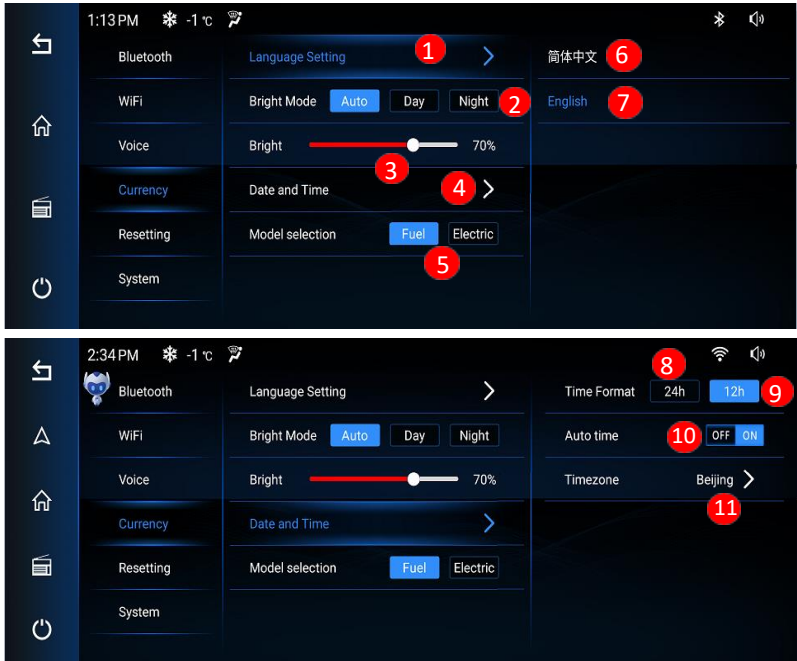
1:13PM -1℃

Bluetooth
WiFi
Voice
Currency
Resetting
System

Language Setting 1
Bright Mode Auto Day Night 2
Bright 70%
3
Date and Time 4
Model selection Fuel Electric
5

简体中文 6
English 7

2:34PM -1℃

Bluetooth
WiFi
Voice
Currency
Resetting
System

Language Setting
Bright Mode Auto Day Night
Bright 70%
Date and Time
Model selection Fuel Electric

8
Time Format 24h 12h 9
Auto time 10 OFF ON
Timezone Beijing
11